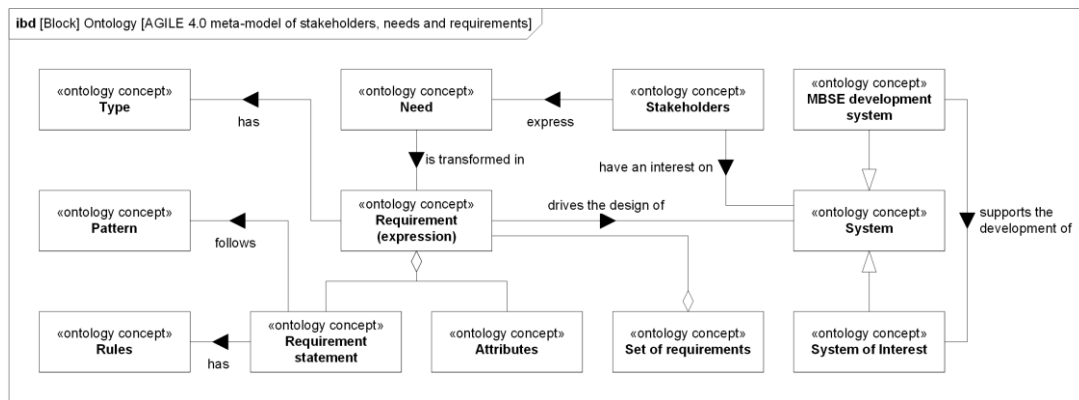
ibd [Block] Ontology [AGILE 4.0 meta-model of stakeholders, needs and requirements]

«ontology concept»
Type

has

«ontology concept»
Need

express

«ontology concept»
Stakeholders

«ontology concept»
MBSE development system

is transformed in

have an interest on

«ontology concept»
Pattern

follows

«ontology concept»
Requirement (expression)

drives the design of

«ontology concept»
System

supports the development of

«ontology concept»
Rules

has

«ontology concept»
Requirement statement

«ontology concept»
Attributes

«ontology concept»
Set of requirements

«ontology concept»
System of Interest